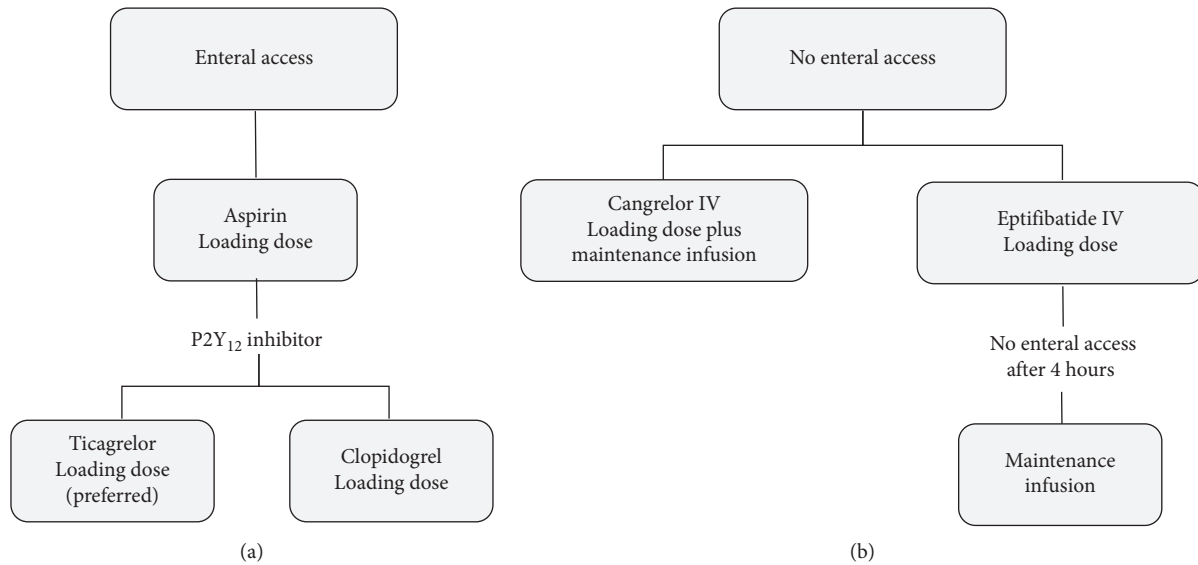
Enteral access

Aspirin
Loading dose

$P2Y_{12}$ inhibitor

Ticagrelor
Loading dose
(preferred)

Clopidogrel
Loading dose

(a)

No enteral access

Cangrelor IV
Loading dose plus
maintenance infusion

Eptifibatide IV
Loading dose

No enteral access
after 4 hours

Maintenance
infusion

(b)